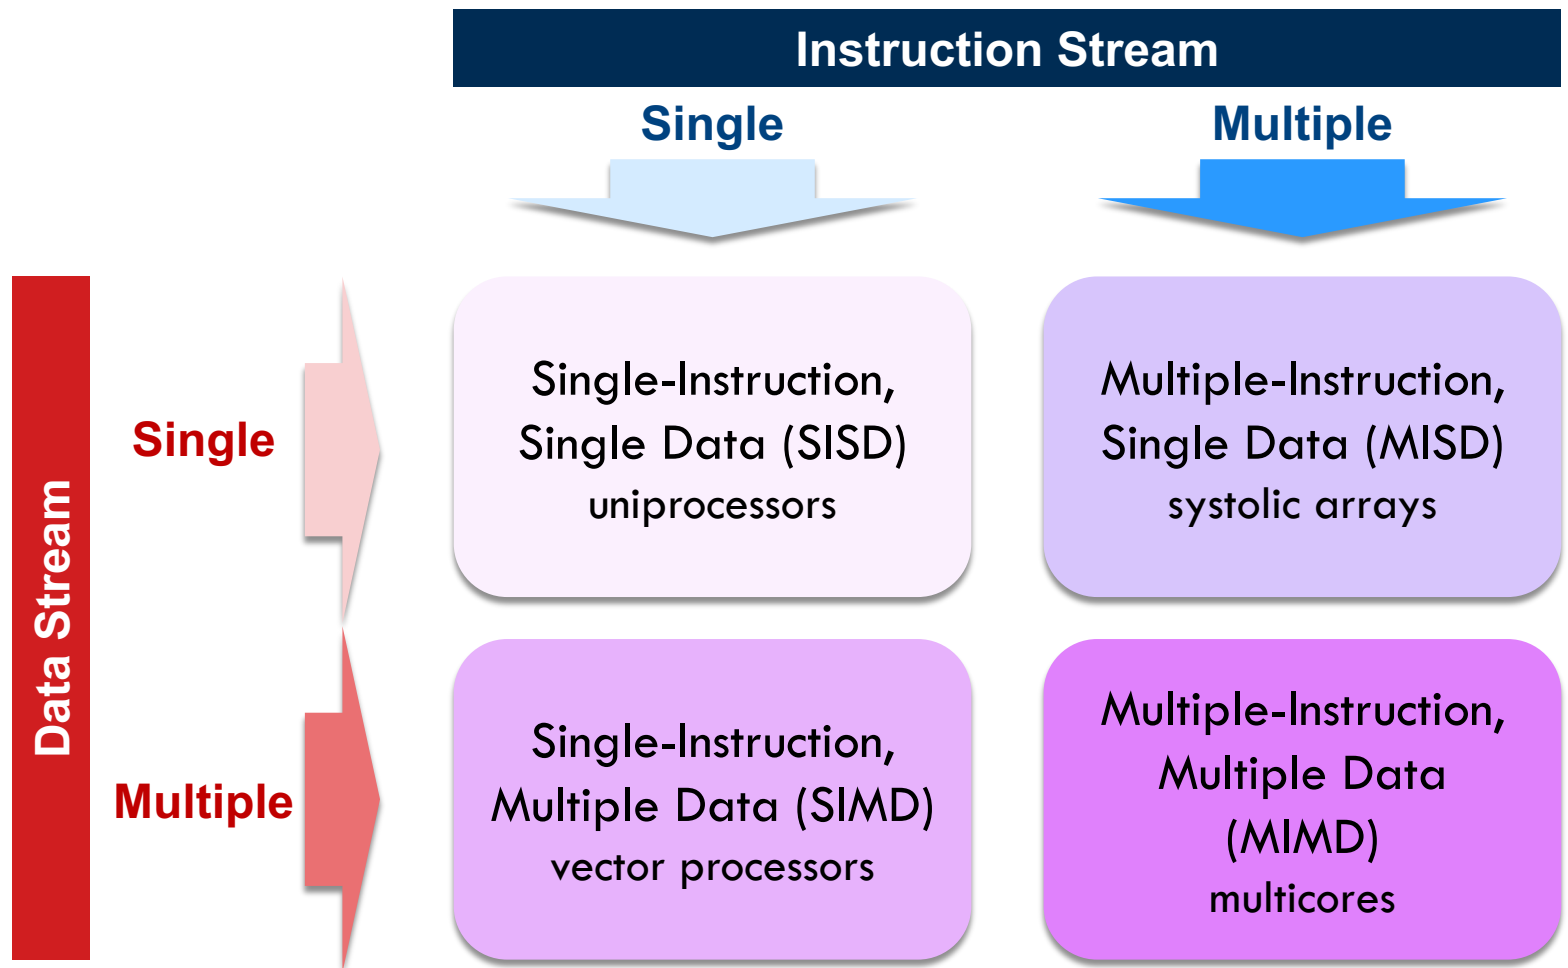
Instruction Stream

Single

Multiple

Data Stream

Single

Multiple

Single-Instruction, Single Data (SISD)
uniprocessors

Multiple-Instruction, Single Data (MISD)
systolic arrays

Single-Instruction, Multiple Data (SIMD)
vector processors

Multiple-Instruction, Multiple Data (MIMD)
multicores